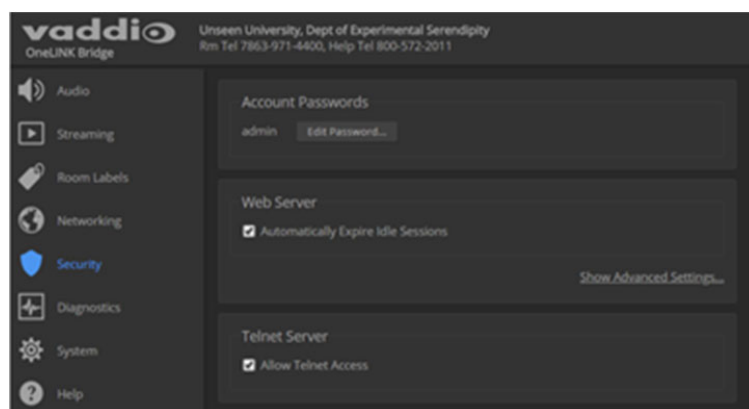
vaddio
OneLINK Bridge

Unseen University, Dept of Experimental Serendipity
Rm Tel 7863-971-4400, Help Tel 800-572-2011

Audio
Streaming
Room Labels
Networking
Security
Diagnostics
System
Help

Account Passwords
admin Edit Password...

Web Server
Automatically Expire Idle Sessions
Show Advanced Settings...

Telnet Server
Allow Telnet Access